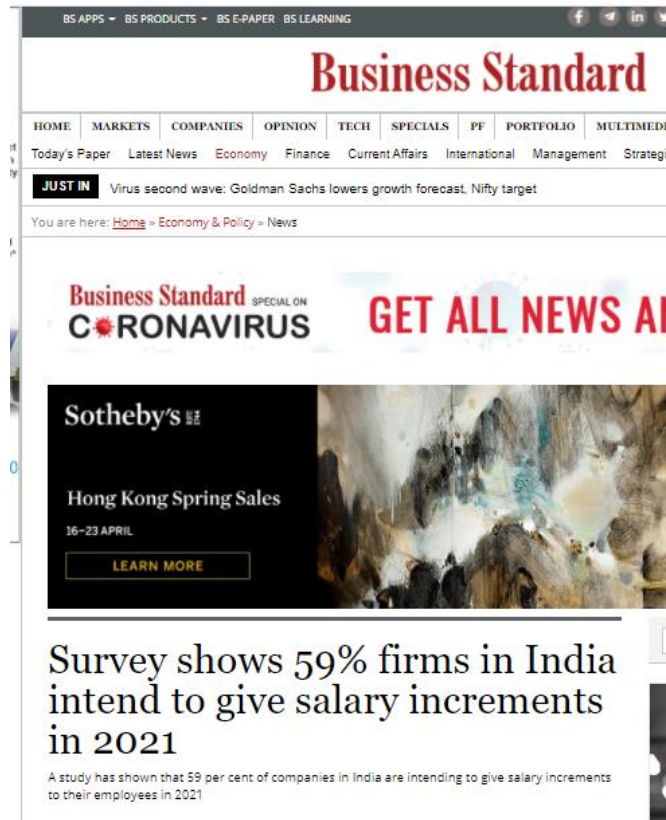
BS APPS ▾ BS PRODUCTS ▾ BS E-PAPER BS LEARNING

Business Standard

HOME | MARKETS | COMPANIES | OPINION | TECH | SPECIALS | PF | PORTFOLIO | MULTIMEDI

Today's Paper Latest News Economy Finance Current Affairs International Management Strategi

JUST IN Virus second wave: Goldman Sachs lowers growth forecast, Nifty target

You are here: Home » Economy & Policy » News

Business Standard SPECIAL ON CORONAVIRUS

GET ALL NEWS A

Sotheby's

Hong Kong Spring Sales

16–23 APRIL

LEARN MORE

Survey shows 59% firms in India intend to give salary increments in 2021

A study has shown that 59 per cent of companies in India are intending to give salary increments to their employees in 2021